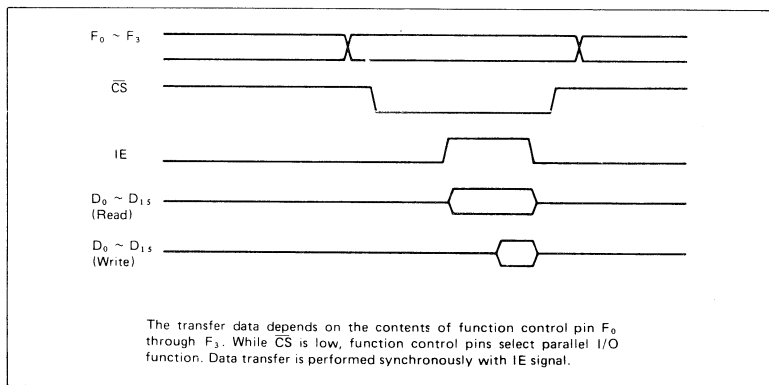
$F_0 \sim F_3$

$\overline{CS}$

IE

$D_0 \sim D_{15}$
(Read)

$D_0 \sim D_{15}$
(Write)

The transfer data depends on the contents of function control pin $F_0$ through $F_3$. While $\overline{CS}$ is low, function control pins select parallel I/O function. Data transfer is performed synchronously with IE signal.